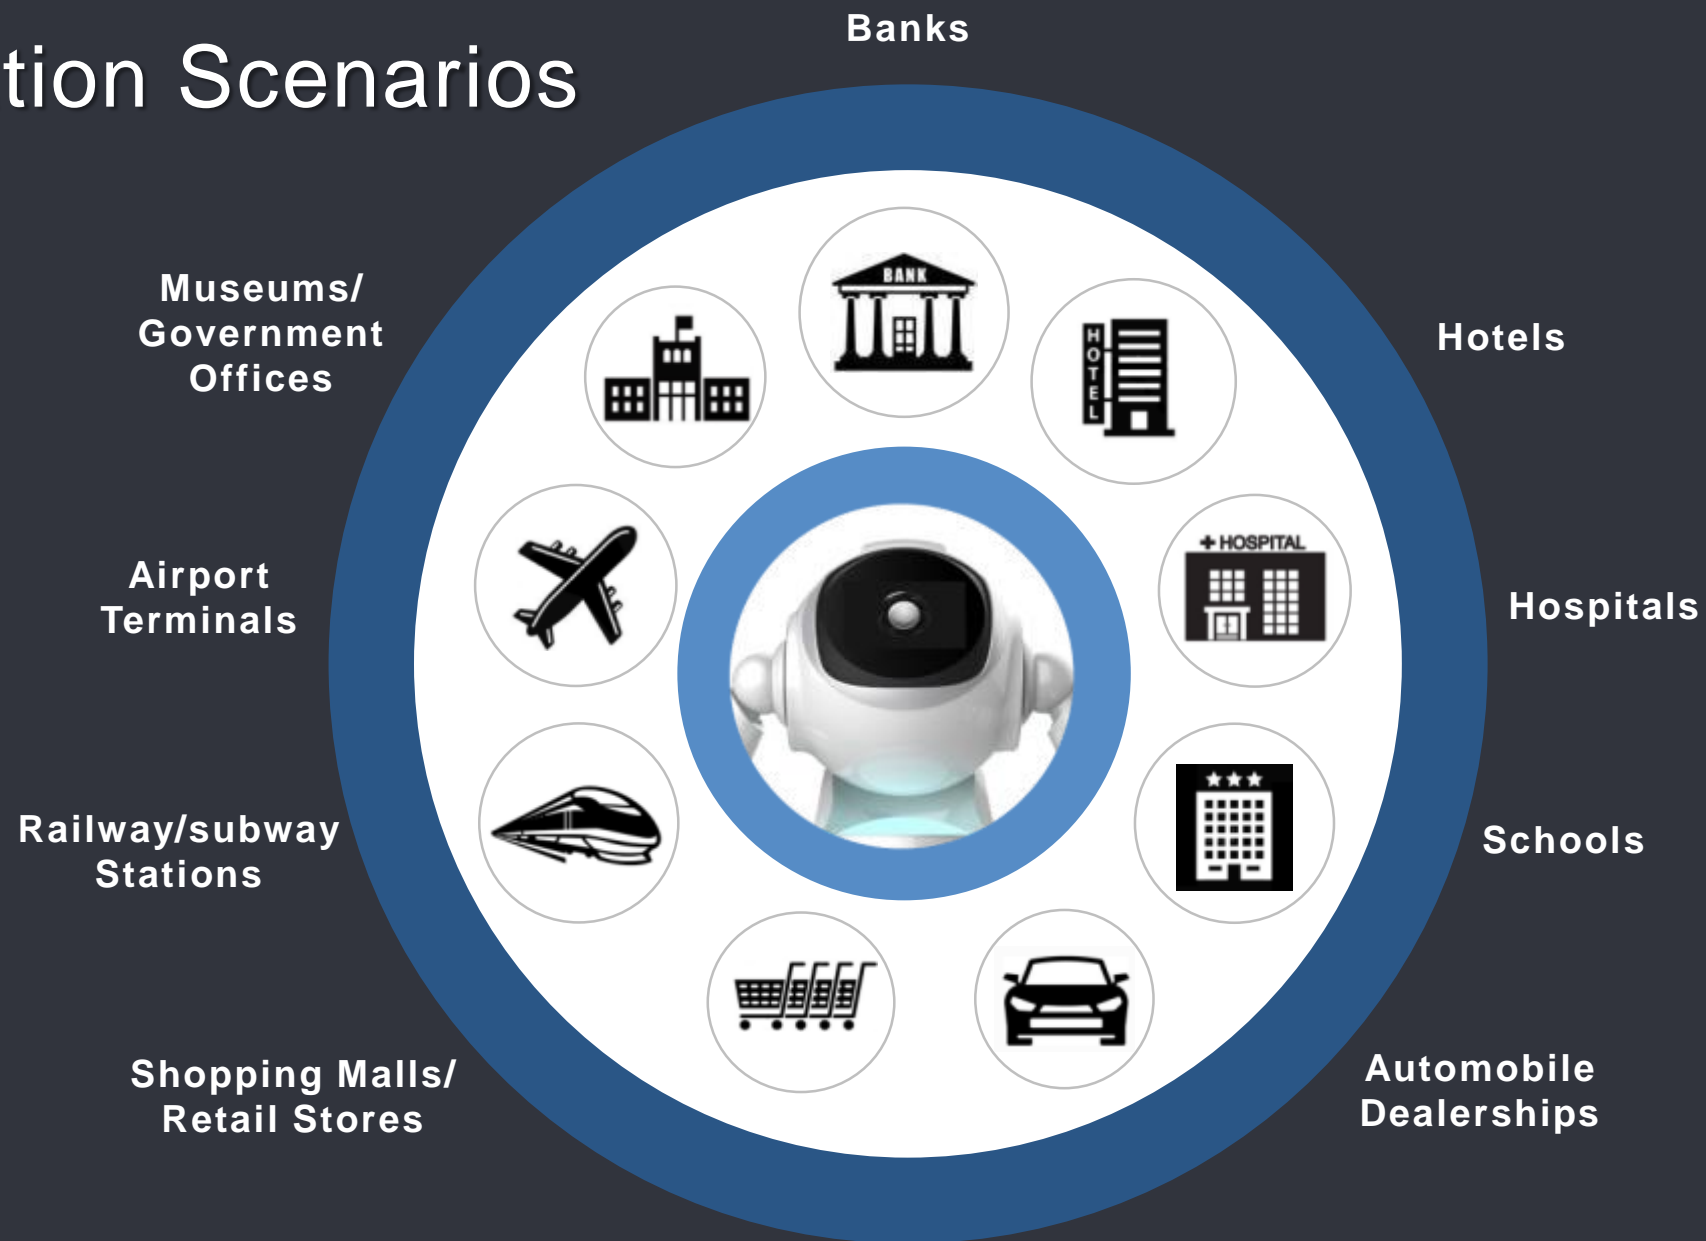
tion Scenarios

Banks

Museums/ Government Offices

Hotels

BANK

HOTEL

Airport Terminals

+ HOSPITAL

Hospitals

Railway/subway Stations

Schools

Shopping Malls/ Retail Stores

Automobile Dealerships